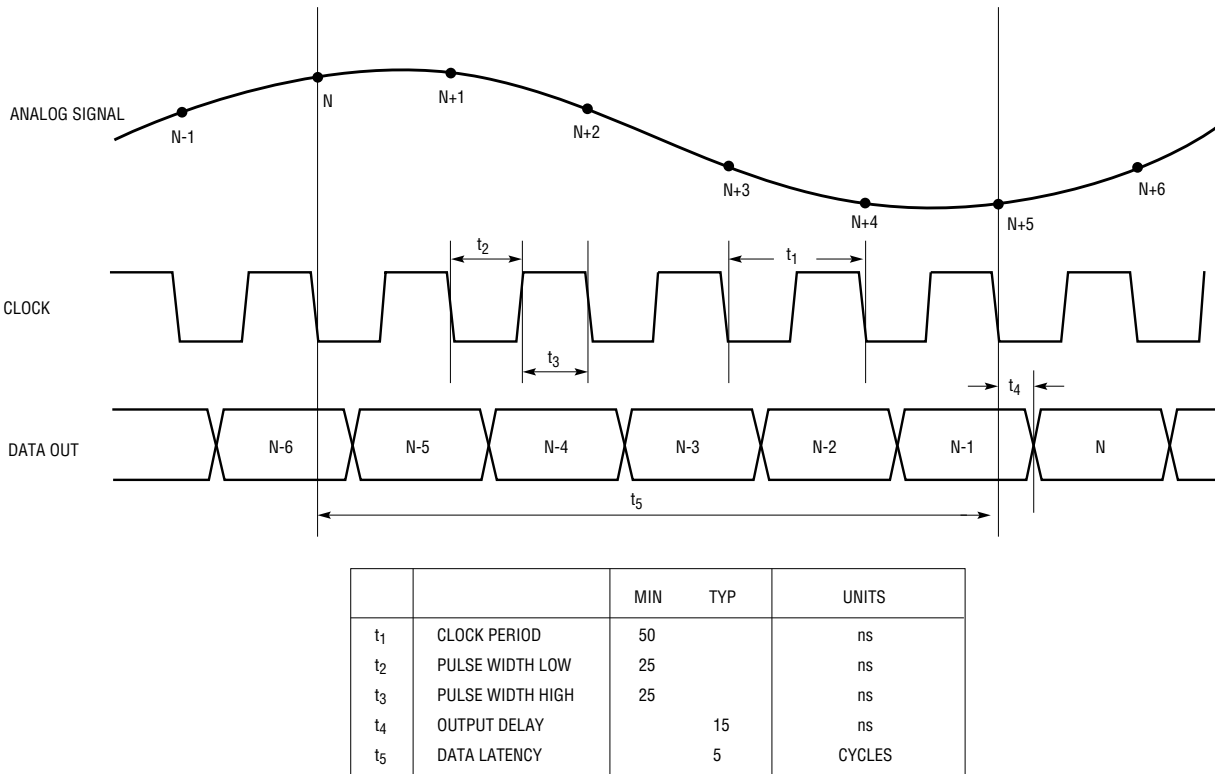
ANALOG SIGNAL

N-1

N

N+1

N+2

N+3

N+4

N+5

N+6

CLOCK

$t_2$

$t_1$

$t_3$

$t_4$

DATA OUT

N-6

N-5

N-4

N-3

N-2

N-1

N

$t_5$

| | | MIN | TYP | UNITS |
|---|---|---|---|---|
| $t_1$ | CLOCK PERIOD | 50 | | ns |
| $t_2$ | PULSE WIDTH LOW | 25 | | ns |
| $t_3$ | PULSE WIDTH HIGH | 25 | | ns |
| $t_4$ | OUTPUT DELAY | | 15 | ns |
| $t_5$ | DATA LATENCY | | 5 | CYCLES |